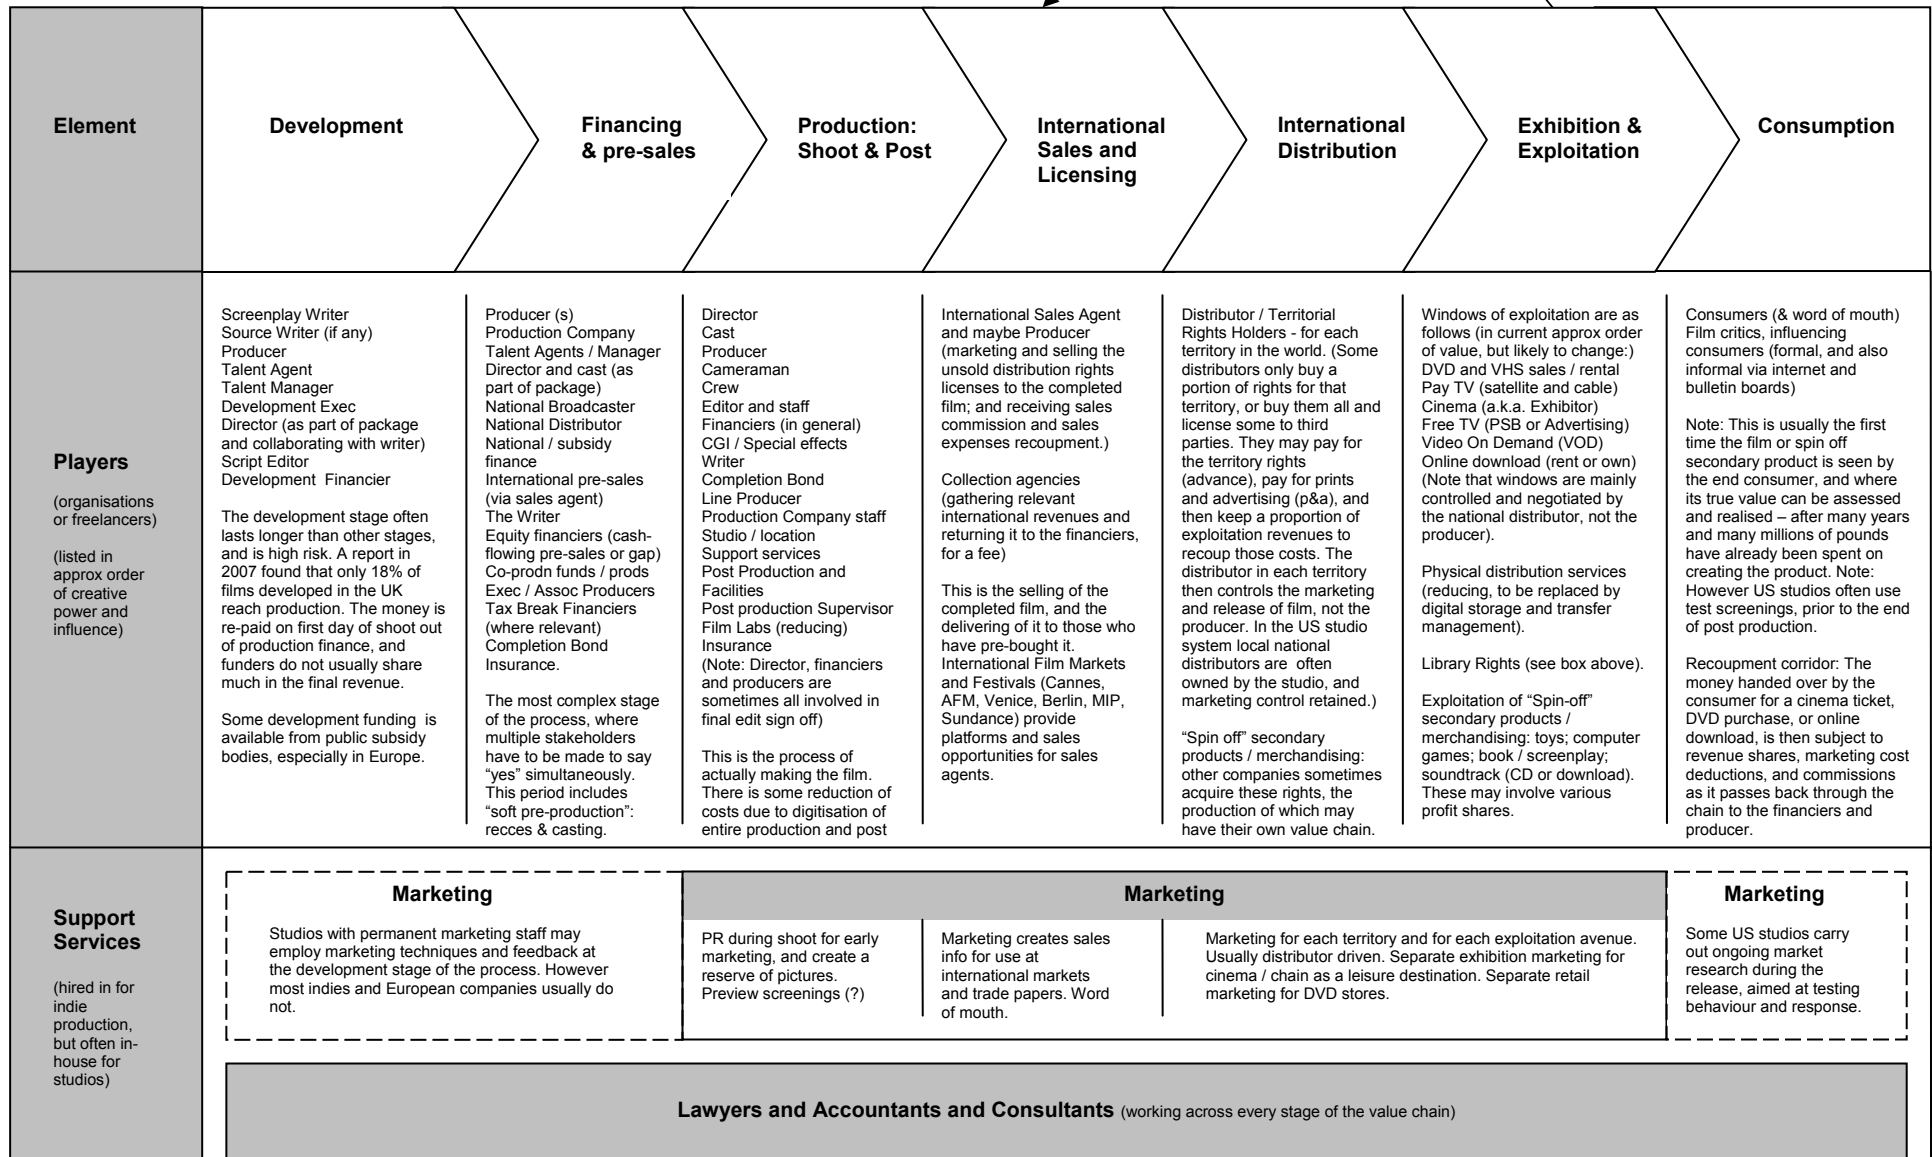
Element

Development

Financing & pre-sales

Production: Shoot & Post

International Sales and Licensing

International Distribution

Exhibition & Exploitation

Consumption

Players

(organisations or freelancers)

(listed in approx order of creative power and influence)

Screenplay Writer
Source Writer (if any)
Producer
Talent Agent
Talent Manager
Development Exec
Director (as part of package and collaborating with writer)
Script Editor
Development Financier

The development stage often lasts longer than other stages, and is high risk. A report in 2007 found that only 18% of films developed in the UK reach production. The money is re-paid on first day of shoot out of production finance, and funders do not usually share much in the final revenue.

Some development funding is available from public subsidy bodies, especially in Europe.

Producer (s)
Production Company
Talent Agents / Manager
Director and cast (as part of package)
National Broadcaster
National Distributor
National / subsidy finance
International pre-sales (via sales agent)
The Writer
Equity financiers (cash-flowing pre-sales or gap)
Co-prodn funds / prods
Exec / Assoc Producers
Tax Break Financiers (where relevant)
Completion Bond Insurance.

The most complex stage of the process, where multiple stakeholders have to be made to say "yes" simultaneously. This period includes "soft pre-production": recces & casting.

Director
Cast
Producer
Cameraman
Crew
Editor and staff
Financiers (in general)
CGI / Special effects
Writer
Completion Bond
Line Producer
Production Company staff
Studio / location
Support services
Post Production and Facilities
Post production Supervisor
Film Labs (reducing)
Insurance
(Note: Director, financiers and producers are sometimes all involved in final edit sign off)

This is the process of actually making the film. There is some reduction of costs due to digitisation of entire production and post

International Sales Agent and maybe Producer (marketing and selling the unsold distribution rights licenses to the completed film; and receiving sales commission and sales expenses recoupment.)

Collection agencies (gathering relevant international revenues and returning it to the financiers, for a fee)

This is the selling of the completed film, and the delivering of it to those who have pre-bought it.
International Film Markets and Festivals (Cannes, AFM, Venice, Berlin, MIP, Sundance) provide platforms and sales opportunities for sales agents.

Distributor / Territorial Rights Holders - for each territory in the world. (Some distributors only buy a portion of rights for that territory, or buy them all and license some to third parties. They may pay for the territory rights (advance), pay for prints and advertising (p&a), and then keep a proportion of exploitation revenues to recoup those costs. The distributor in each territory then controls the marketing and release of film, not the producer. In the US studio system local national distributors are often owned by the studio, and marketing control retained.)

"Spin off" secondary products / merchandising: other companies sometimes acquire these rights, the production of which may have their own value chain.

Windows of exploitation are as follows (in current approx order of value, but likely to change:)
DVD and VHS sales / rental
Pay TV (satellite and cable)
Cinema (a.k.a. Exhibitor)
Free TV (PSB or Advertising)
Video On Demand (VOD)
Online download (rent or own)
(Note that windows are mainly controlled and negotiated by the national distributor, not the producer).

Physical distribution services (reducing, to be replaced by digital storage and transfer management).

Library Rights (see box above).

Exploitation of "Spin-off" secondary products / merchandising: toys; computer games; book / screenplay; soundtrack (CD or download). These may involve various profit shares.

Consumers (& word of mouth)
Film critics, influencing consumers (formal, and also informal via internet and bulletin boards)

Note: This is usually the first time the film or spin off secondary product is seen by the end consumer, and where its true value can be assessed and realised – after many years and many millions of pounds have already been spent on creating the product. Note: However US studios often use test screenings, prior to the end of post production.

Recoupment corridor: The money handed over by the consumer for a cinema ticket, DVD purchase, or online download, is then subject to revenue shares, marketing cost deductions, and commissions as it passes back through the chain to the financiers and producer.

Support Services

(hired in for indie production, but often in-house for studios)

Marketing

Studios with permanent marketing staff may employ marketing techniques and feedback at the development stage of the process. However most indies and European companies usually do not.

Marketing

PR during shoot for early marketing, and create a reserve of pictures. Preview screenings (?)

Marketing creates sales info for use at international markets and trade papers. Word of mouth.

Marketing for each territory and for each exploitation avenue. Usually distributor driven. Separate exhibition marketing for cinema / chain as a leisure destination. Separate retail marketing for DVD stores.

Marketing

Some US studios carry out ongoing market research during the release, aimed at testing behaviour and response.

Lawyers and Accountants and Consultants (working across every stage of the value chain)